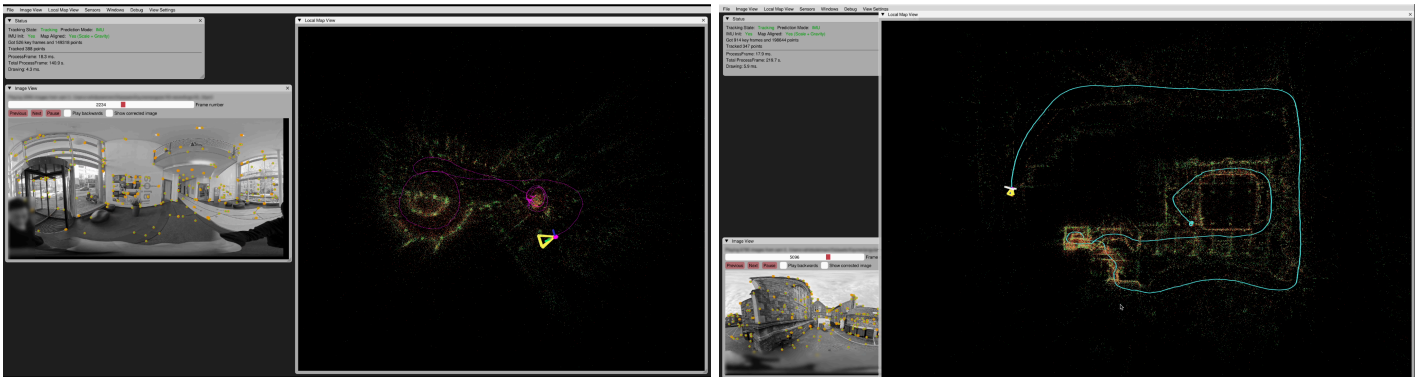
File Image View Local Map View Sensors Windows Debug View Settings

Status
Tracking State: Tracking Prediction Mode: IMU
IMU Init: Yes Map Aligned: Yes (Scale + Gravity)
Got 536 key frames and 149516 points
Tracked 388 points
ProcessFrame: 18.3 ms.
Total ProcessFrame: 140.0 s.
Drawing: 4.3 ms.

Image View
2224 Frame number
Previous Next Paused Play backwards Show corrected image

Local Map View

File Image View Local Map View Sensors Windows Debug View Settings

Status
Tracking State: Tracking Prediction Mode: IMU
IMU Init: Yes Map Aligned: Yes (Scale + Gravity)
Got 914 key frames and 198644 points
Tracked 347 points
ProcessFrame: 17.0 ms.
Total ProcessFrame: 319.7 s.
Drawing: 3.0 ms.

Local Map View

Image View
5196 Frame
Previous Next Paused Play backwards Show corrected image